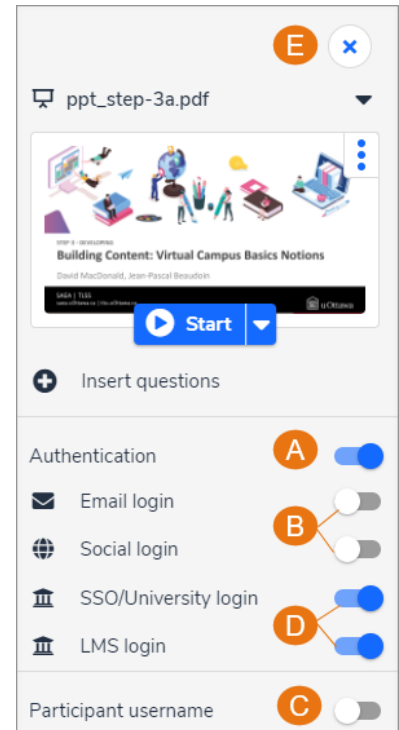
E

ppt_step-3a.pdf

STEP 3 - DEVELOPING
Building Content: Virtual Campus Basics Notions
David MacDonald, Jean-Pascal Beaudoin

SAEA | TLSS
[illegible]

uOttawa

Start

Insert questions

Authentication A

Email login

Social login B

SSO/University login

LMS login D

Participant username C